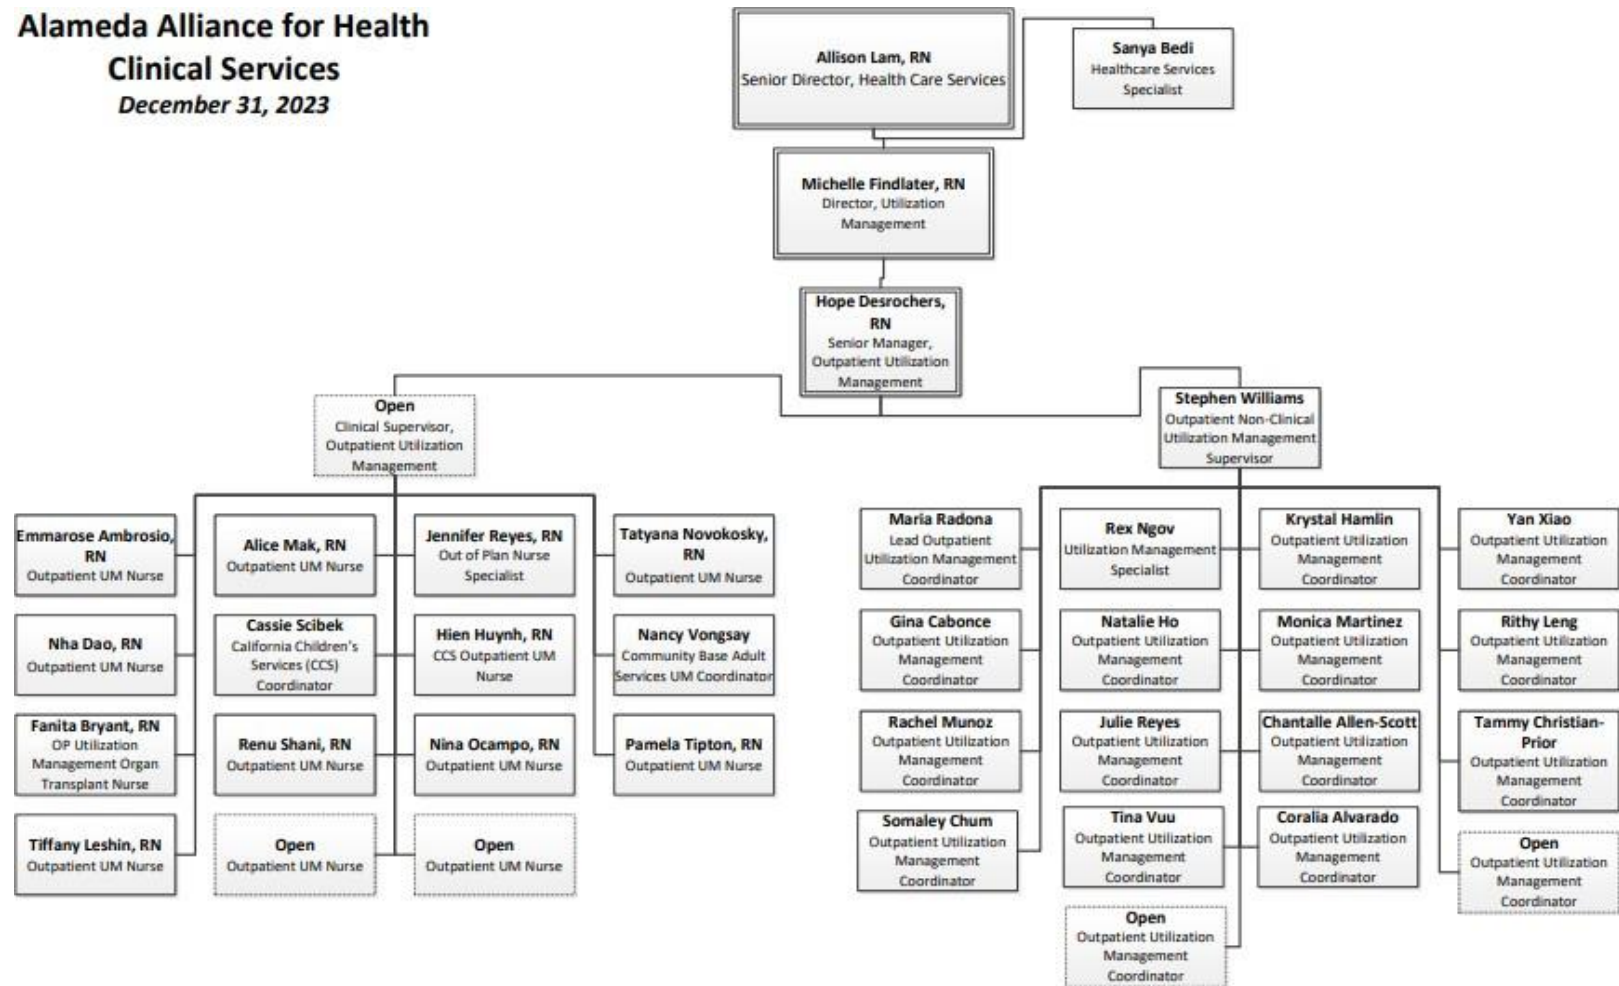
Alameda Alliance for Health
Clinical Services
December 31, 2023

Allison Lam, RN
Senior Director, Health Care Services

Sanya Bedi
Healthcare Services Specialist

Michelle Findlater, RN
Director, Utilization Management

Hope Desrochers, RN
Senior Manager, Outpatient Utilization Management

Open
Clinical Supervisor, Outpatient Utilization Management

Stephen Williams
Outpatient Non-Clinical Utilization Management Supervisor

Emmarose Ambrosio, RN
Outpatient UM Nurse

Nha Dao, RN
Outpatient UM Nurse

Fanita Bryant, RN
OP Utilization Management Organ Transplant Nurse

Tiffany Leshin, RN
Outpatient UM Nurse

Alice Mak, RN
Outpatient UM Nurse

Cassie Scibek
California Children's Services (CCS) Coordinator

Renu Shani, RN
Outpatient UM Nurse

Open
Outpatient UM Nurse

Jennifer Reyes, RN
Out of Plan Nurse Specialist

Hien Huynh, RN
CCS Outpatient UM Nurse

Nina Ocampo, RN
Outpatient UM Nurse

Open
Outpatient UM Nurse

Tatyana Novokosky, RN
Outpatient UM Nurse

Nancy Vongsay
Community Base Adult Services UM Coordinator

Pamela Tipton, RN
Outpatient UM Nurse

Maria Radona
Lead Outpatient Utilization Management Coordinator

Gina Cabonce
Outpatient Utilization Management Coordinator

Rachel Munoz
Outpatient Utilization Management Coordinator

Somaley Chum
Outpatient Utilization Management Coordinator

Rex Ngov
Utilization Management Specialist

Natalie Ho
Outpatient Utilization Management Coordinator

Julie Reyes
Outpatient Utilization Management Coordinator

Tina Vuu
Outpatient Utilization Management Coordinator

Open
Outpatient Utilization Management Coordinator

Krystal Hamlin
Outpatient Utilization Management Coordinator

Monica Martinez
Outpatient Utilization Management Coordinator

Chantalle Allen-Scott
Outpatient Utilization Management Coordinator

Coralia Alvarado
Outpatient Utilization Management Coordinator

Yan Xiao
Outpatient Utilization Management Coordinator

Rithy Leng
Outpatient Utilization Management Coordinator

Tammy Christian-Prior
Outpatient Utilization Management Coordinator

Open
Outpatient Utilization Management Coordinator